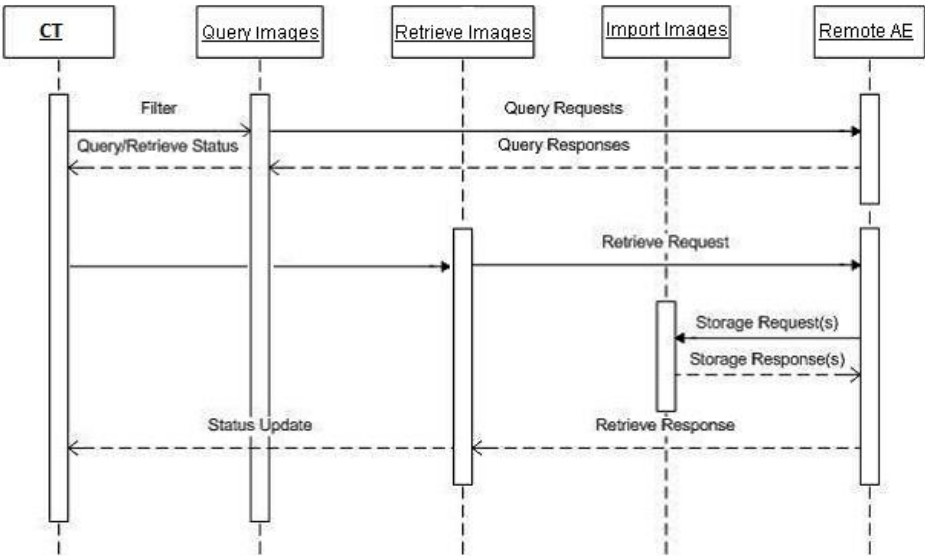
CT

Query Images

Retrieve Images

Import Images

Remote AE

Filter

Query Requests

Query/Retrieve Status

Query Responses

Retrieve Request

Storage Request(s)

Storage Response(s)

Status Update

Retrieve Response